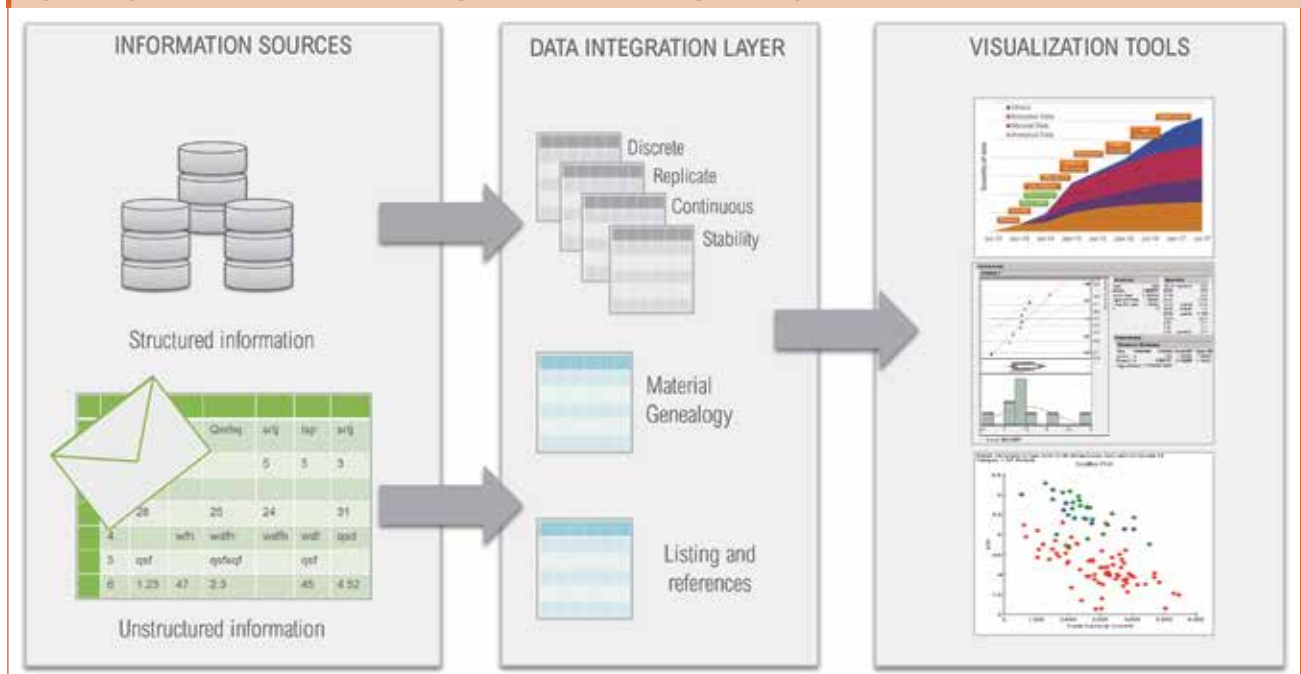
INFORMATION SOURCES

Structured information

| | | Qwfeq | srfg | fsqr | srfg |
|---|---|---|---|---|---|
| | | | 5 | 5 | 3 |
| | | | | | |
| | 28 | 25 | 24 | | 31 |
| 4 | | wfh | wdfh | wdfh | wdf | qsd |
| 5 | qsf | | qsfsqf | | qsf | |
| 6 | 1.23 | 47 | 2.3 | | 45 | 4.52 |

Unstructured information

DATA INTEGRATION LAYER

Discrete

Replicate

Continuous

Stability

Material Genealogy

Listing and references

VISUALIZATION TOOLS